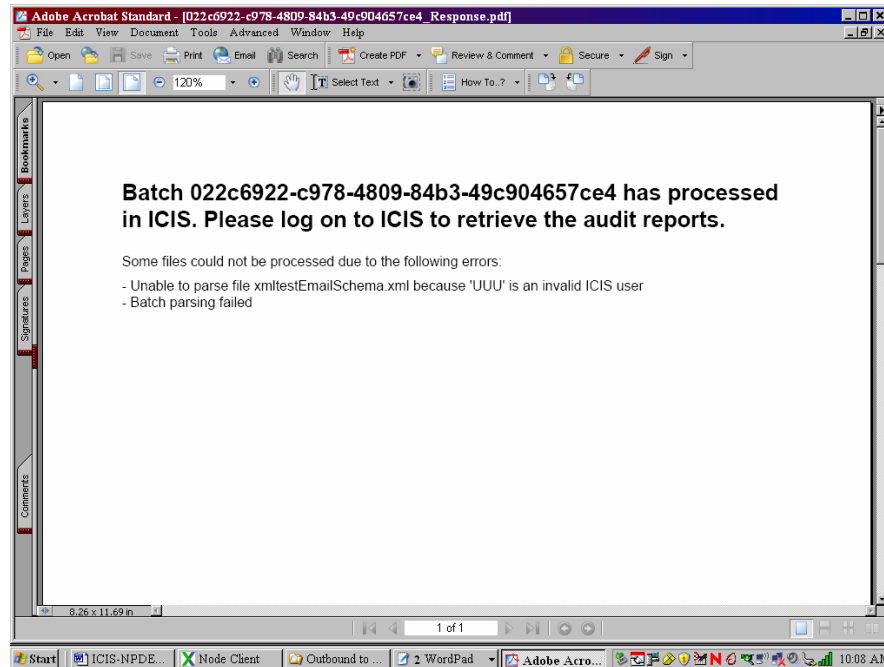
Adobe Acrobat Standard - [022c6922-c978-4809-84b3-49c904657ce4_Response.pdf]

File Edit View Document Tools Advanced Window Help

Open Save Print Email Search Create PDF Review & Comment Secure Sign

120% Select Text How To...?

Bookmarks Layers Pages Signatures Comments

Batch 022c6922-c978-4809-84b3-49c904657ce4 has processed in ICIS. Please log on to ICIS to retrieve the audit reports.

Some files could not be processed due to the following errors:

- Unable to parse file xmltestEmailSchema.xml because 'UUU' is an invalid ICIS user
- Batch parsing failed

8.26 x 11.69 in

1 of 1

Start ICIS-NPDE... Node Client Outbound to ... 2 WordPad Adobe Acro... 10:08 AM